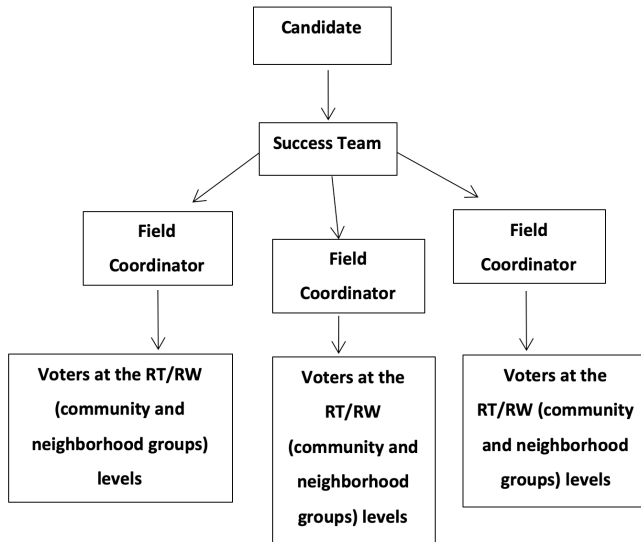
Candidate

Success Team

Field Coordinator

Field Coordinator

Field Coordinator

Voters at the RT/RW (community and neighborhood groups) levels

Voters at the RT/RW (community and neighborhood groups) levels

Voters at the RT/RW (community and neighborhood groups) levels